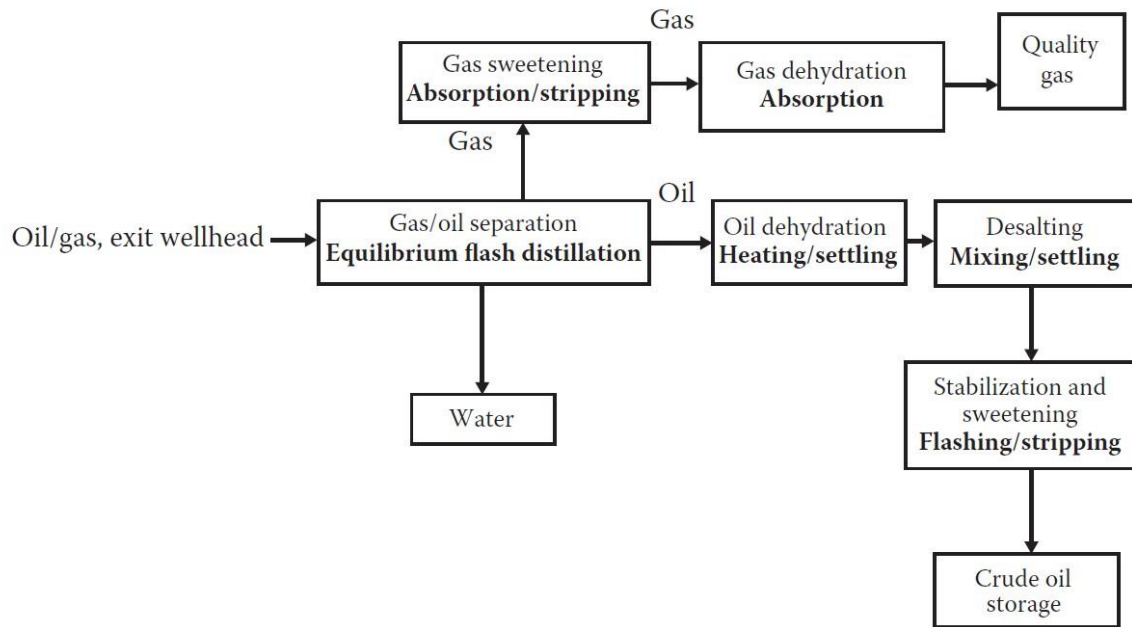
Gas

Gas sweetening
**Absorption/stripping**

Gas dehydration
**Absorption**

Quality gas

Gas

Oil

Oil/gas, exit wellhead

Gas/oil separation
**Equilibrium flash distillation**

Oil dehydration
**Heating/settling**

Desalting
**Mixing/settling**

Water

Stabilization and sweetening
**Flashing/stripping**

Crude oil storage